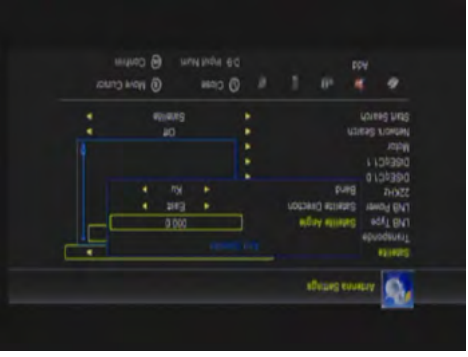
Antenna Setting

Satellite
Transponder
LNB Type
LNB Power
22KHz
DiSEqC1.0
DiSEqC1.1
Motor
Network Search
Start Search

Satellite Angle
Satellite Direction
Band

0.000
East
Ku

Off
Satellite

Add

Close
0-9 Input Num
Move Cursor
Confirm